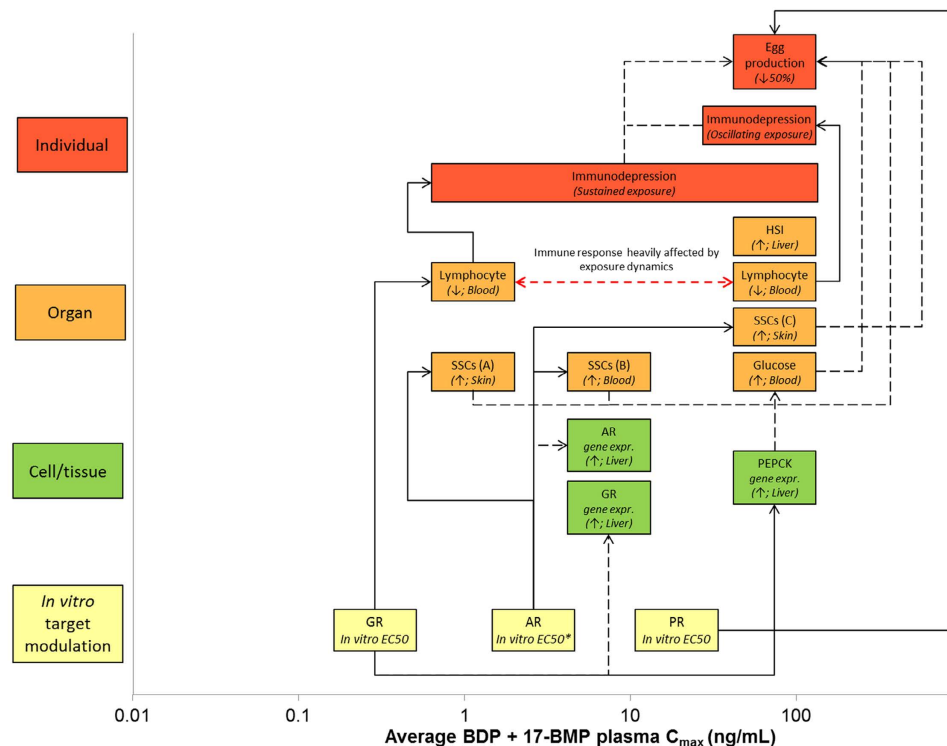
Individual

Organ

Cell/tissue

*In vitro* target modulation

Egg production (↓50%)

Immunodepression (*Oscillating exposure*)

Immunodepression (*Sustained exposure*)

HSI (↑; *Liver*)

Immune response heavily affected by exposure dynamics

Lymphocyte (↓; *Blood*)

Lymphocyte (↓; *Blood*)

SSCs (C) (↑; *Skin*)

SSCs (A) (↑; *Skin*)

SSCs (B) (↑; *Blood*)

Glucose (↑; *Blood*)

AR *gene expr.* (↑; *Liver*)

PEPCK *gene expr.* (↑; *Liver*)

GR *gene expr.* (↑; *Liver*)

GR *In vitro EC50*

AR *In vitro EC50**

PR *In vitro EC50*

0.01 0.1 1 10 100

Average BDP + 17-BMP plasma $C_{max}$ (ng/mL)